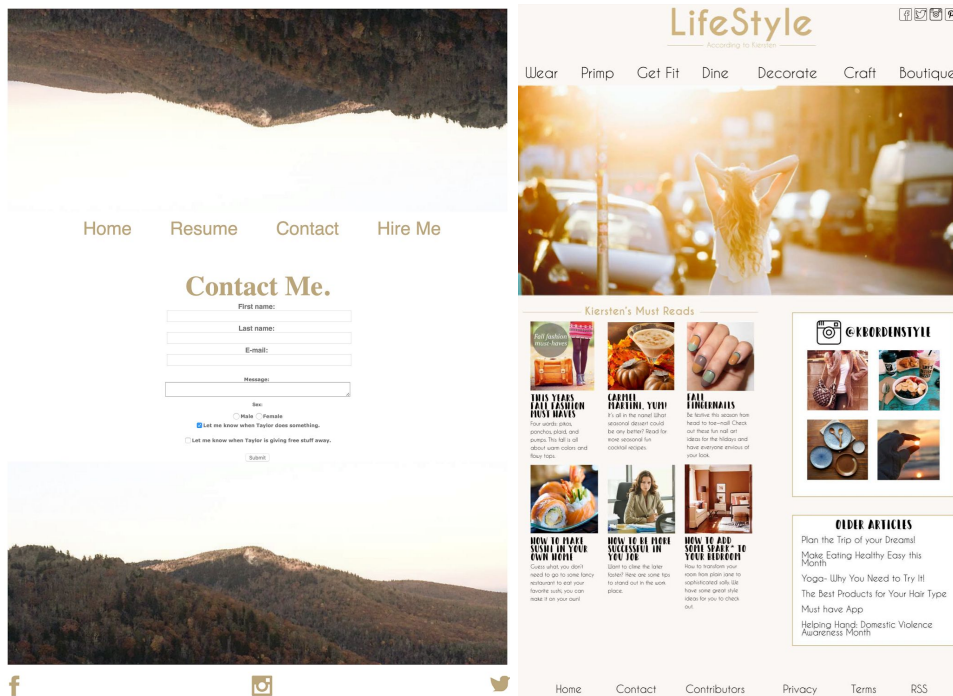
Home Resume Contact Hire Me

Contact Me.

First name:

Last name:

E-mail:

Message:

Sex:

Male Female

Let me know when Taylor does something.

Let me know when Taylor is giving free stuff away.

Submit

LifeStyle

According to Kiersten

Wear Primp Get Fit Dine Decorate Craft Boutique

Kiersten's Must Reads

Fall fashion must haves

THIS YEARS FALL FASHION MUST HAVES

Four words: plaid, ponchos, plaid, and pumps. This fall is all about warm colors and flowy tops.

CARMEL MARTINI, YUM!

It's all in the name! What seasonal dessert could be any better? Read for more seasonal fun cocktail recipes.

FALL FINGERNAILS

Be festive this season from head to toe-nail! Check out these fun nail art ideas for the holidays and have everyone envious of your look.

HOW TO MAKE SUSHI IN YOUR OWN HOME

Guess what, you don't need to go to some fancy restaurant to eat your favorite sushi, you can make it on your own!

HOW TO BE MORE SUCCESSFUL IN YOU JOB

Want to climb the latter faster? Here are some tips to stand out in the work place.

HOW TO ADD SOME SPARK* TO YOUR BEDROOM

How to transform your room from plain Jane to sophisticated Jolly. We have some great style ideas for you to check out.

@KBORDENSTYLE

OLDER ARTICLES

Plan the Trip of your Dreams!

Make Eating Healthy Easy this Month

Yoga- Why You Need to Try It!

The Best Products for Your Hair Type

Must have App

Helping Hand: Domestic Violence Awareness Month

Home Contact Contributors Privacy Terms RSS